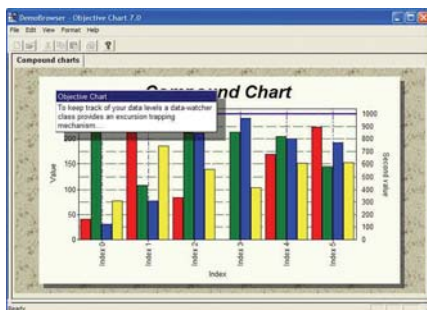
DemoBrowser - Objective Chart 7.0

File Edit View Format Help

Compound charts

Compound Chart

Objective Chart

To keep track of your data levels a data-watcher class provides an excursion trapping mechanism.

Value

200

150

100

50

0

1000
900
800
700
600
500
400
300
200
100
0

Second value

Index 0

Index 1

Index 2

Index 3

Index 4

Index 5

Index

Ready